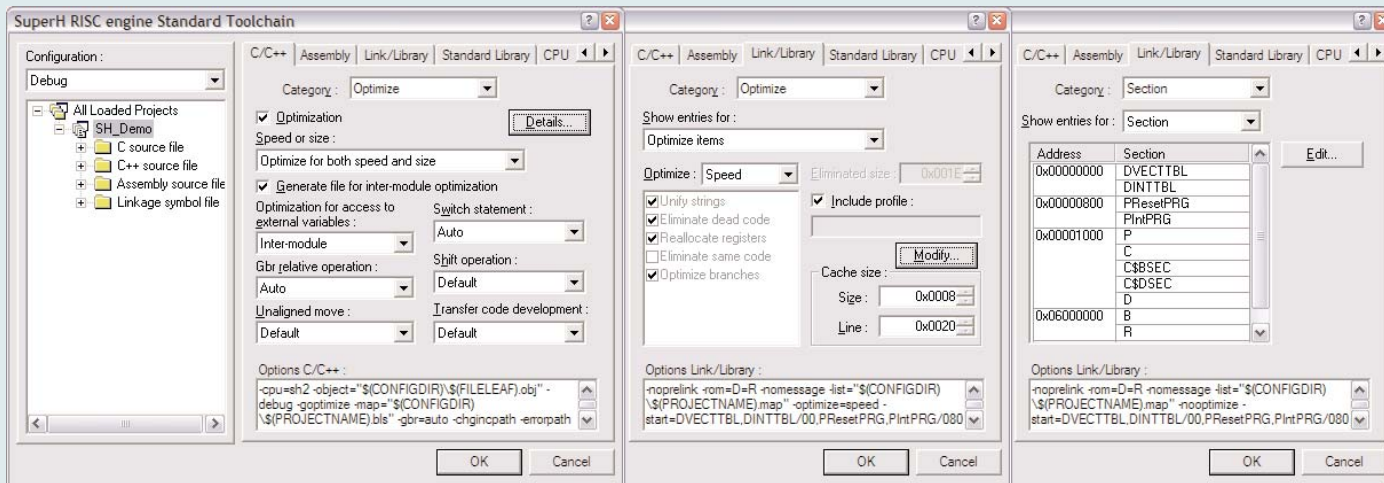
SuperH RISC engine Standard Toolchain

Configuration :
Debug

All Loaded Projects
SH_Demo
C source file
C++ source file
Assembly source file
Linkage symbol file

C/C++ | Assembly | Link/Library | Standard Library | CPU

Category : Optimize

Optimization
Details...

Speed or size :
Optimize for both speed and size

Generate file for inter-module optimization

Optimization for access to external variables :
Inter-module

Switch statement :
Auto

Gbr relative operation :
Auto

Shift operation :
Default

Unaligned move :
Default

Transfer code development :
Default

Options C/C++ :
-cpu=sh2 -object="$(CONFIGDIR)\$(FILELEAF).obj" -debug -goptimize -map="$(CONFIGDIR)\$(PROJECTNAME).bls" -gbr=auto -chgincpath -errorpath

OK Cancel

C/C++ | Assembly | Link/Library | Standard Library | CPU

Category : Optimize

Show entries for :
Optimize items

Optimize : Speed
Eliminated size : 0x001E

Unify strings
Eliminate dead code
Reallocate registers
Eliminate same code
Optimize branches

Include profile :

Modify...

Cache size :
Size : 0x0008
Line : 0x0020

Options Link/Library :
-noprelink -rom=D=R -nomessage -list="$(CONFIGDIR)\$(PROJECTNAME).map" -optimize=speed -start=DVECTTBL,DINTTBL/00,PResetPRG,PIntPRG/080

OK Cancel

C/C++ | Assembly | Link/Library | Standard Library | CPU

Category : Section

Show entries for : Section

| Address | Section |
|---|---|
| 0x00000000 | DVECTTBL |
| | DINTTBL |
| 0x00000800 | PResetPRG |
| | PIntPRG |
| 0x00001000 | P |
| | C |
| | C$BSEC |
| | C$DSEC |
| | D |
| 0x06000000 | B |
| | R |

Edit...

Options Link/Library :
-noprelink -rom=D=R -nomessage -list="$(CONFIGDIR)\$(PROJECTNAME).map" -nooptimize -start=DVECTTBL,DINTTBL/00,PResetPRG,PIntPRG/080

OK Cancel